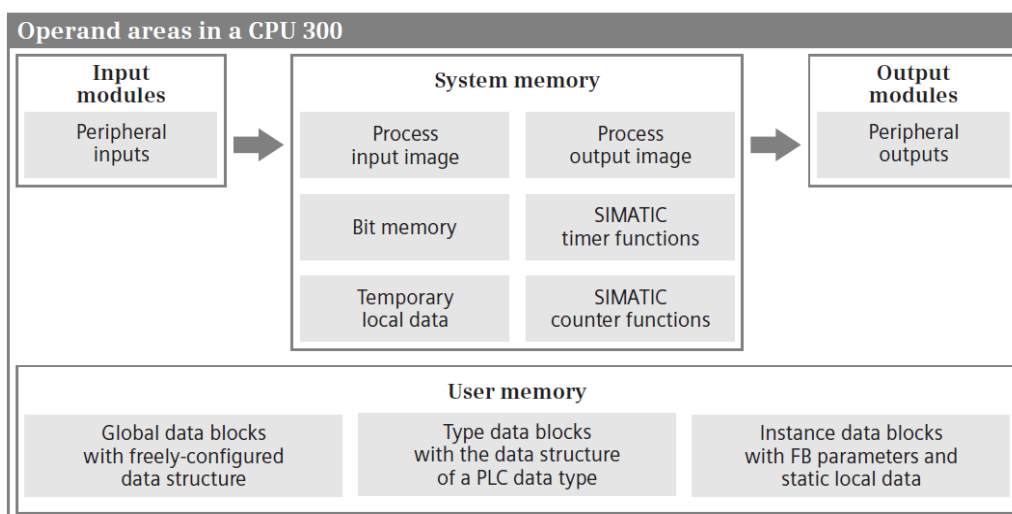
Operand areas in a CPU 300

Input modules

Peripheral inputs

System memory

Process input image

Process output image

Bit memory

SIMATIC timer functions

Temporary local data

SIMATIC counter functions

Output modules

Peripheral outputs

User memory

Global data blocks with freely-configured data structure

Type data blocks with the data structure of a PLC data type

Instance data blocks with FB parameters and static local data